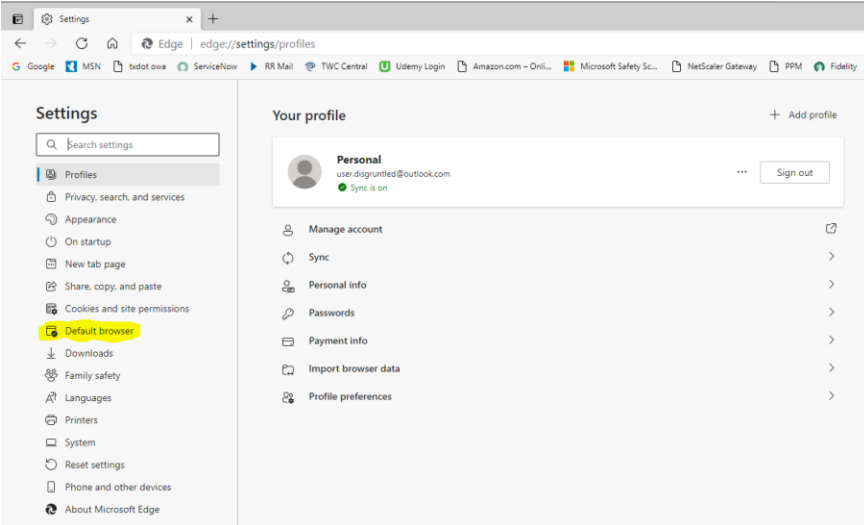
Settings ×
+
Edge | edge://settings/profiles
Google MSN txdot owa ServiceNow RR Mail TWC Central Udemy Login Amazon.com – Onli... Microsoft Safety Sc... NetScaler Gateway PPM Fidelity

Settings
Search settings
Profiles
Privacy, search, and services
Appearance
On startup
New tab page
Share, copy, and paste
Cookies and site permissions
Default browser
Downloads
Family safety
Languages
Printers
System
Reset settings
Phone and other devices
About Microsoft Edge

Your profile
+ Add profile
Personal
user.disgruntled@outlook.com
Sync is on
...
Sign out
Manage account
Sync
Personal info
Passwords
Payment info
Import browser data
Profile preferences